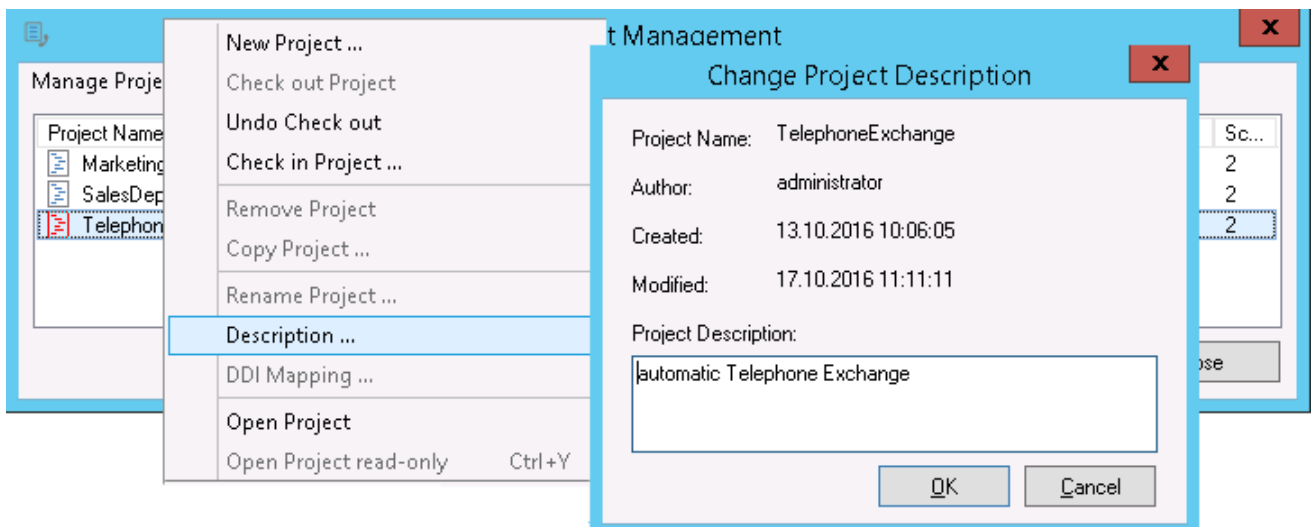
t Management

Manage Proje

| Project Name | Sc... |
|---|---|
| Marketing | 2 |
| SalesDep | 2 |
| Telephon | 2 |

ose

New Project ...
Check out Project
Undo Check out
Check in Project ...
Remove Project
Copy Project ...
Rename Project ...
Description ...
DDI Mapping ...
Open Project
Open Project read-only Ctrl+Y

Change Project Description

Project Name: TelephoneExchange
Author: administrator
Created: 13.10.2016 10:06:05
Modified: 17.10.2016 11:11:11

Project Description:

automatic Telephone Exchange

OK
Cancel